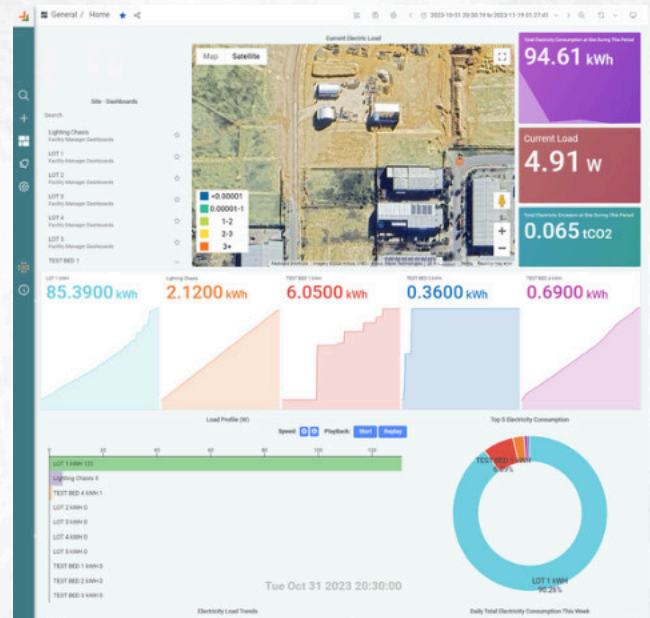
General / Home

2023-10-31 20:30:19 to 2023-11-19 01:27:41

Current Electric Load

Map Satellite

Site - Dashboards

Search

Lighting Chassis
Facility Manager Dashboards

LOT 1
Facility Manager Dashboards

LOT 2
Facility Manager Dashboards

LOT 3
Facility Manager Dashboards

LOT 4
Facility Manager Dashboards

LOT 5
Facility Manager Dashboards

TEST BED 1

<0.00001
0.00001-1
1-2
2-3
3+

Total Electricity Consumption at Site During This Period
94.61 kWh

Current Load
4.91 W

Total Electricity Emission at Site During This Period
0.065 tCO2

LOT 1 kWH
85.3900 kWh

Lighting Chassis
2.1200 kWh

TEST BED 1 kWH
6.0500 kWh

TEST BED 2 kWH
0.3600 kWh

TEST BED 4 kWH
0.6900 kWh

Load Profile (W)

Speed Playback: Start Replay

0 20 40 60 80 100 120

LOT 1 kWH 123
Lighting Chassis 0
TEST BED 4 kWH 1
LOT 2 kWH 0
LOT 3 kWH 0
LOT 4 kWH 0
LOT 5 kWH 0
TEST BED 1 kWH 0
TEST BED 2 kWH 0
TEST BED 3 kWH 0

Tue Oct 31 2023 20:30:00

Top 5 Electricity Consumption

TEST BED 1 kWH
6.39%

LOT 1 kWH
90.26%

Electricity Load Trends

Daily Total Electricity Consumption This Week